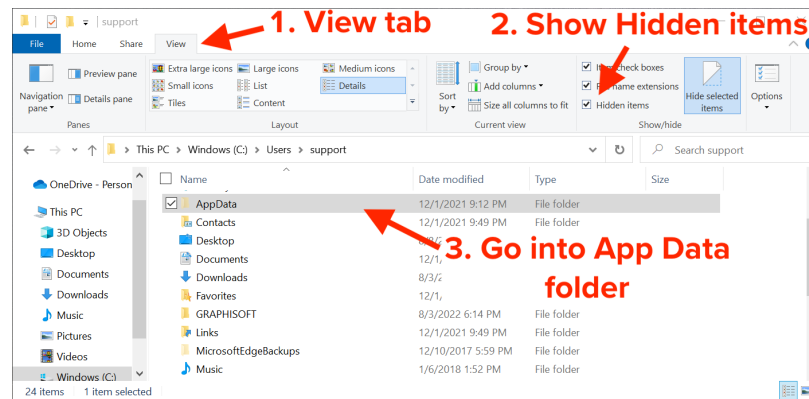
support

1. View tab

2. Show Hidden items

File Home Share View

Navigation pane

Preview pane

Details pane

Panes

Extra large icons Large icons Medium icons

Small icons List Details

Tiles Content

Layout

Sort by

Group by

Add columns

Size all columns to fit

Current view

I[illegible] check boxes

F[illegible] name extensions

Hidden items

Hide selected items

Show/hide

Options

This PC > Windows (C:) > Users > support

Search support

OneDrive - Person

This PC

3D Objects

Desktop

Documents

Downloads

Music

Pictures

Videos

Windows (C:)

| Name | Date modified | Type | Size |
|---|---|---|---|
| AppData | 12/1/2021 9:12 PM | File folder | |
| Contacts | 12/1/2021 9:49 PM | File folder | |
| Desktop | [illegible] | File folder | |
| Documents | 12/1 | File folder | |
| Downloads | 8/3/2 | File folder | |
| Favorites | 12/1/ | File folder | |
| GRAPHISOFT | 8/3/2022 6:14 PM | File folder | |
| Links | 12/1/2021 9:49 PM | File folder | |
| MicrosoftEdgeBackups | 12/10/2017 5:59 PM | File folder | |
| Music | 1/6/2018 1:52 PM | File folder | |

3. Go into App Data folder

24 items 1 item selected